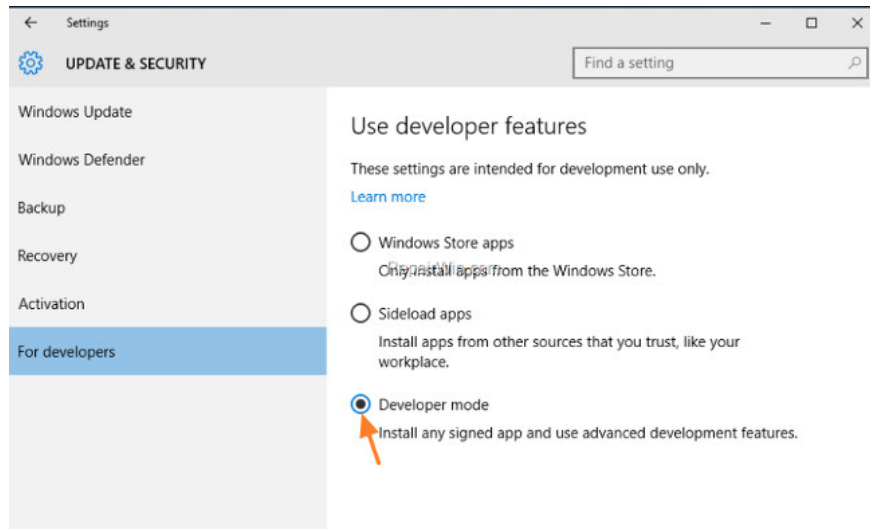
← Settings

— ☐ ✕

UPDATE & SECURITY

Find a setting

Windows Update

Windows Defender

Backup

Recovery

Activation

For developers

Use developer features

These settings are intended for development use only.

Learn more

Windows Store apps

Only install apps from the Windows Store.

Sideload apps

Install apps from other sources that you trust, like your workplace.

Developer mode

Install any signed app and use advanced development features.